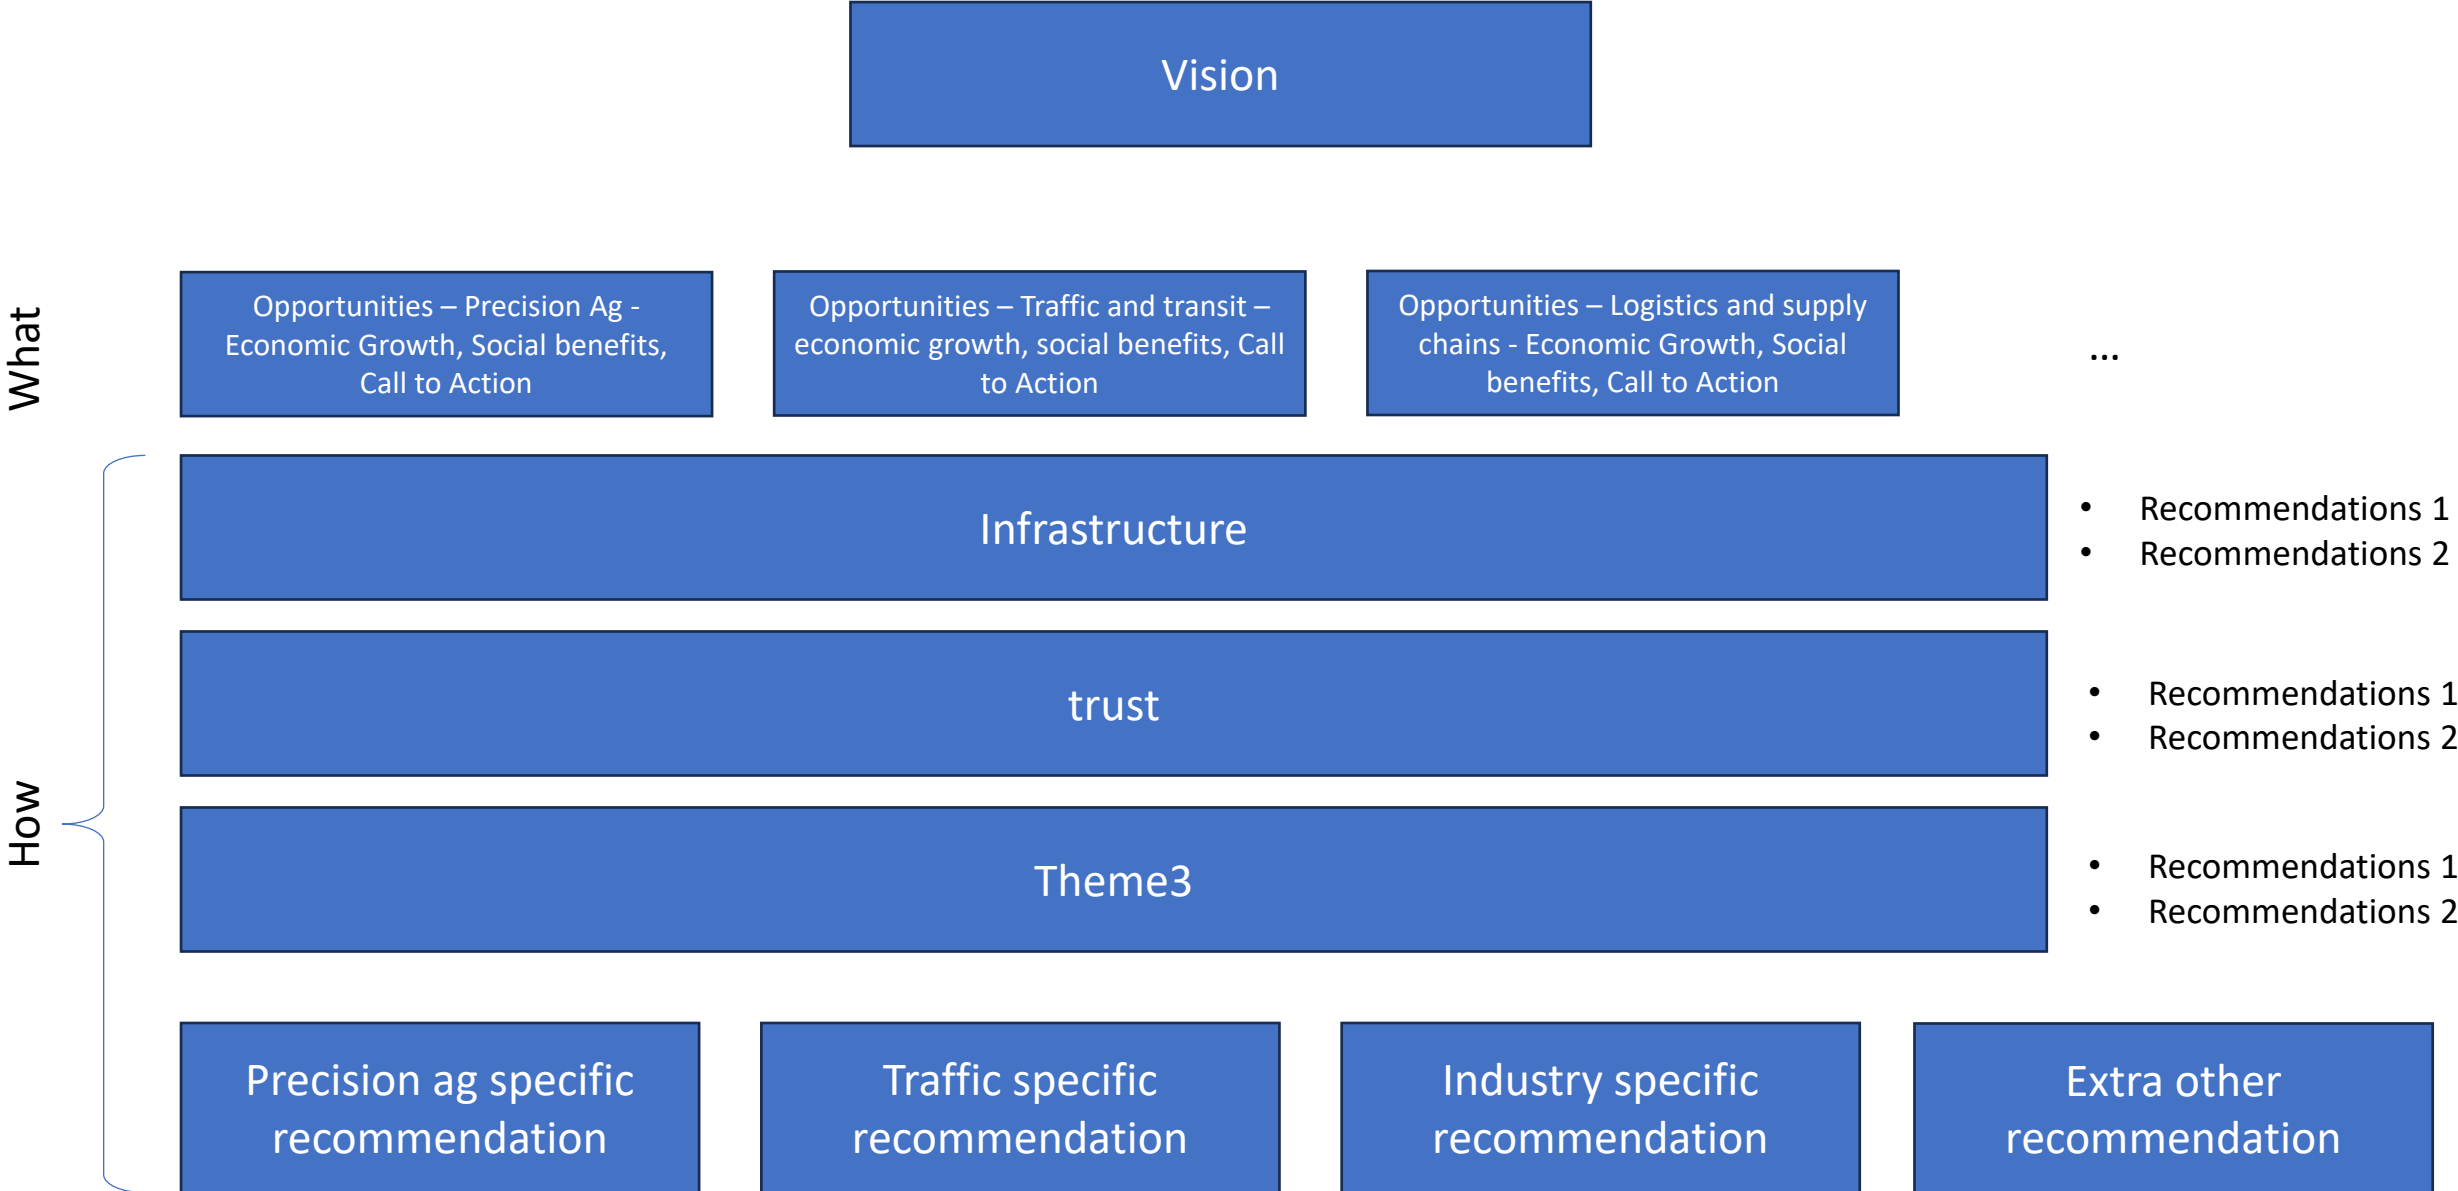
Vision

What

Opportunities – Precision Ag - Economic Growth, Social benefits, Call to Action

Opportunities – Traffic and transit – economic growth, social benefits, Call to Action

Opportunities – Logistics and supply chains - Economic Growth, Social benefits, Call to Action

...

How

Infrastructure

- Recommendations 1
- Recommendations 2

trust

- Recommendations 1
- Recommendations 2

Theme3

- Recommendations 1
- Recommendations 2

Precision ag specific recommendation

Traffic specific recommendation

Industry specific recommendation

Extra other recommendation